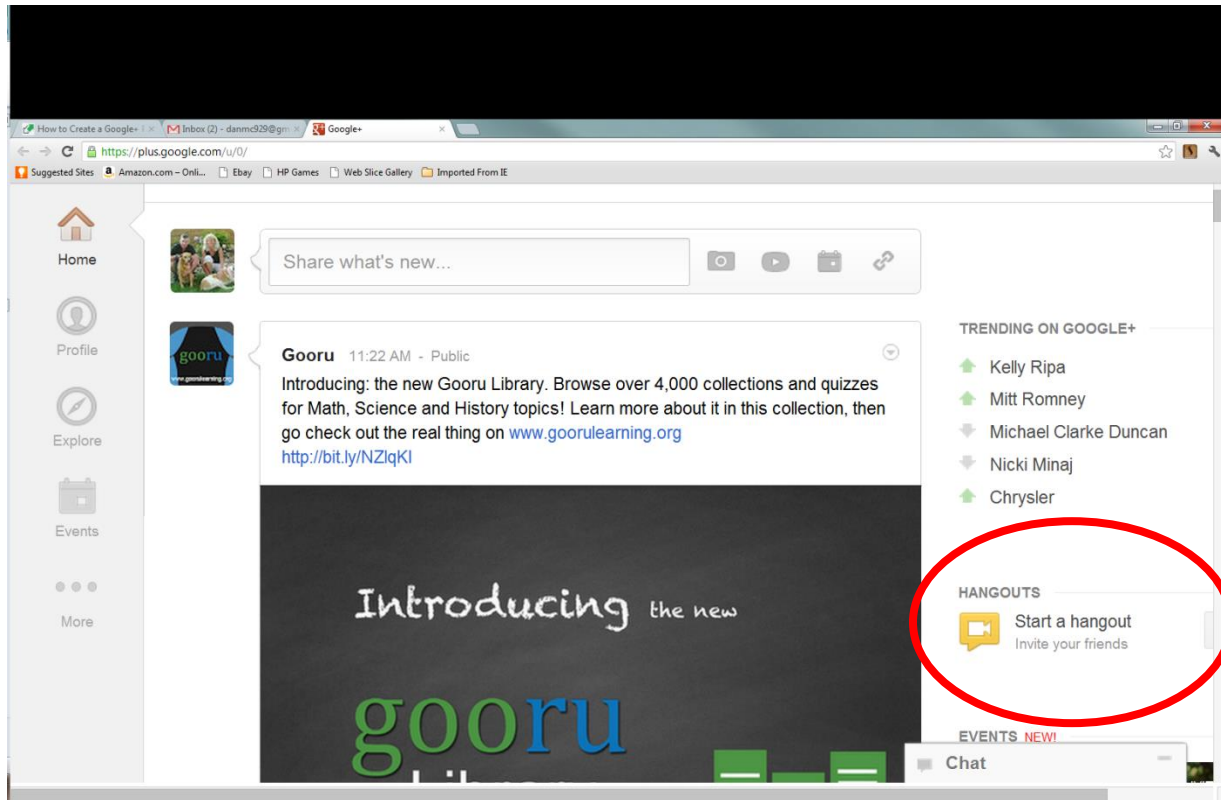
How to Create a Google+ | Inbox (2) - danmc929@gm | Google+

https://plus.google.com/u/0/

Suggested Sites | Amazon.com – Onli... | Ebay | HP Games | Web Slice Gallery | Imported From IE

Home

Profile

Explore

Events

More

Share what's new...

Gooru 11:22 AM - Public

Introducing: the new Gooru Library. Browse over 4,000 collections and quizzes for Math, Science and History topics! Learn more about it in this collection, then go check out the real thing on www.goorulearning.org http://bit.ly/NZlqKI

gooru

goorulearning.org

Introducing the new

gooru

TRENDING ON GOOGLE+

Kelly Ripa

Mitt Romney

Michael Clarke Duncan

Nicki Minaj

Chrysler

HANGOUTS

Start a hangout

Invite your friends

EVENTS NEW!

Chat